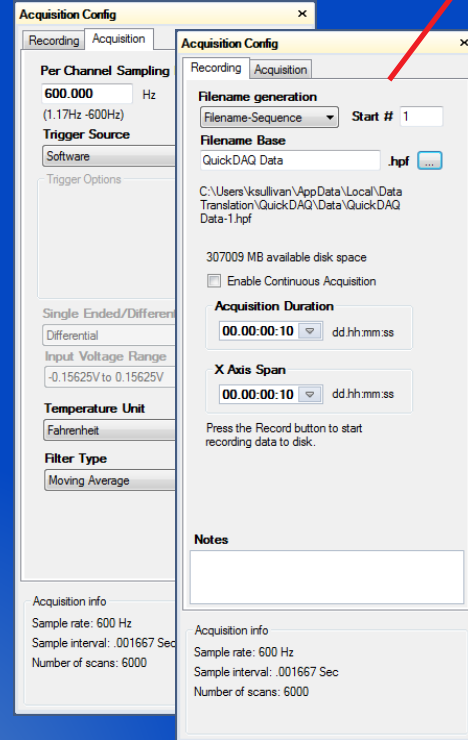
Acquisition Config ×

Recording | Acquisition

Per Channel Sampling
600.000 Hz
(1.17Hz -600Hz)

Trigger Source
Software

Trigger Options

Single Ended/Different
Differential

Input Voltage Range
-0.15625V to 0.15625V

Temperature Unit
Fahrenheit

Filter Type
Moving Average

Acquisition info
Sample rate: 600 Hz
Sample interval: .001667 Sec
Number of scans: 6000

Acquisition Config ×

Recording | Acquisition

Filename generation
Filename-Sequence Start # 1

Filename Base
QuickDAQ Data .hpf ...

C:\Users\ksullivan\AppData\Local\Data Translation\QuickDAQ\Data\QuickDAQ Data-1.hpf

307009 MB available disk space

Enable Continuous Acquisition

Acquisition Duration
00.00:00:10 dd.hh:mm:ss

X Axis Span
00.00:00:10 dd.hh:mm:ss

Press the Record button to start recording data to disk.

Notes

Acquisition info
Sample rate: 600 Hz
Sample interval: .001667 Sec
Number of scans: 6000